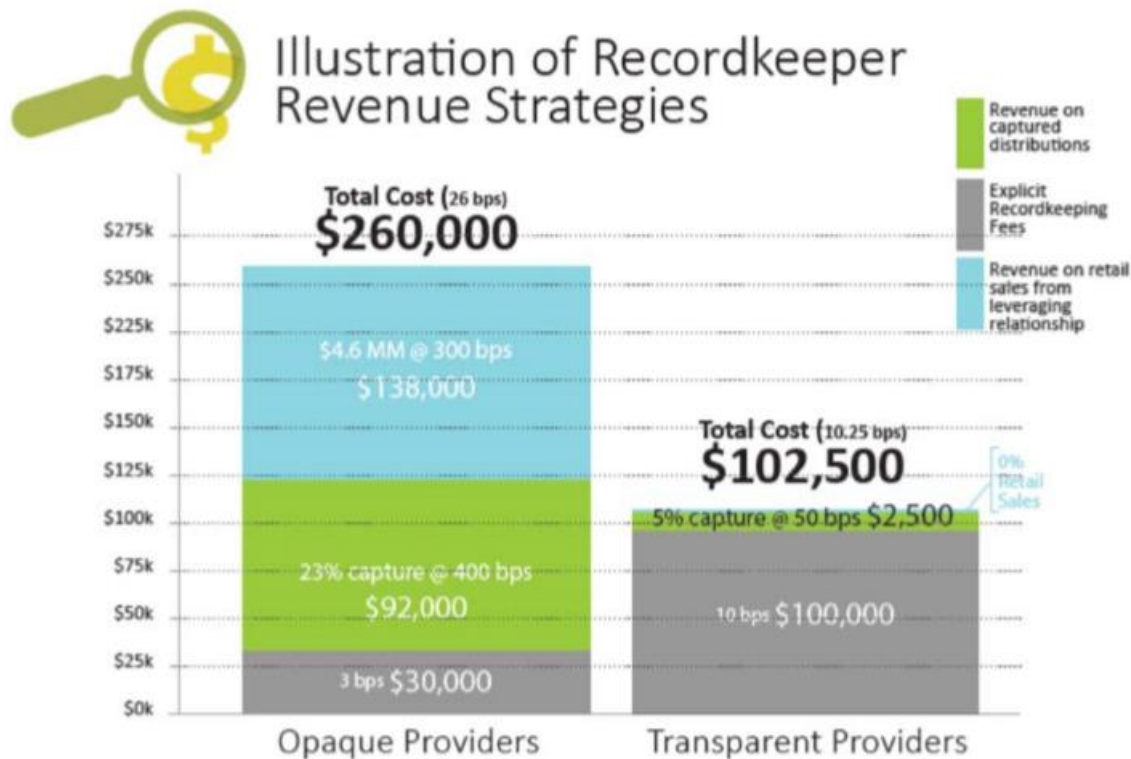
Illustration of Recordkeeper Revenue Strategies

Revenue on captured distributions

Explicit Recordkeeping Fees

Revenue on retail sales from leveraging relationship

Total Cost (26 bps)
$260,000

$275k
$250k
$225k
$175k
$150k
$125k
$100k
$75k
$50k
$25k
$0k

$4.6 MM @ 300 bps
$138,000

23% capture @ 400 bps
$92,000

3 bps $30,000

Total Cost (10.25 bps)
$102,500

0% Retail Sales

5% capture @ 50 bps $2,500

10 bps $100,000

Opaque Providers

Transparent Providers